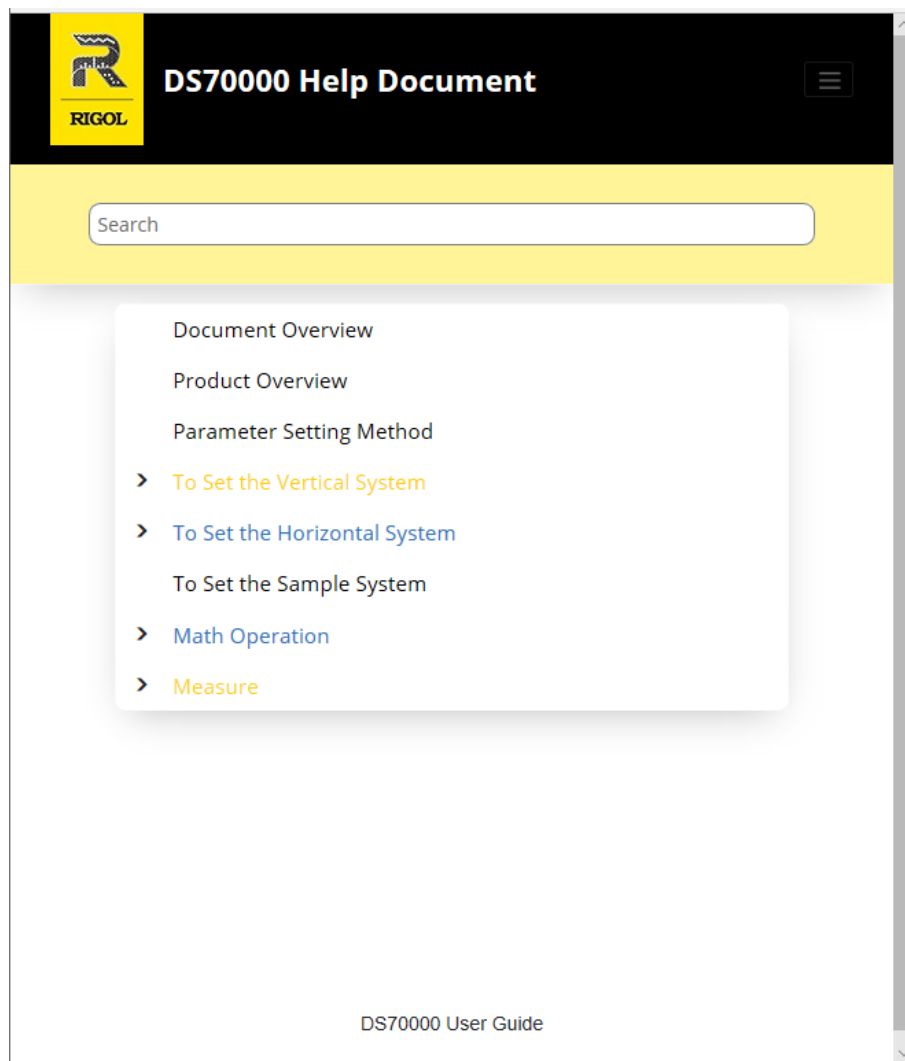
RIGOL

DS70000 Help Document

Search

Document Overview

Product Overview

Parameter Setting Method

To Set the Vertical System

To Set the Horizontal System

To Set the Sample System

Math Operation

Measure

DS70000 User Guide